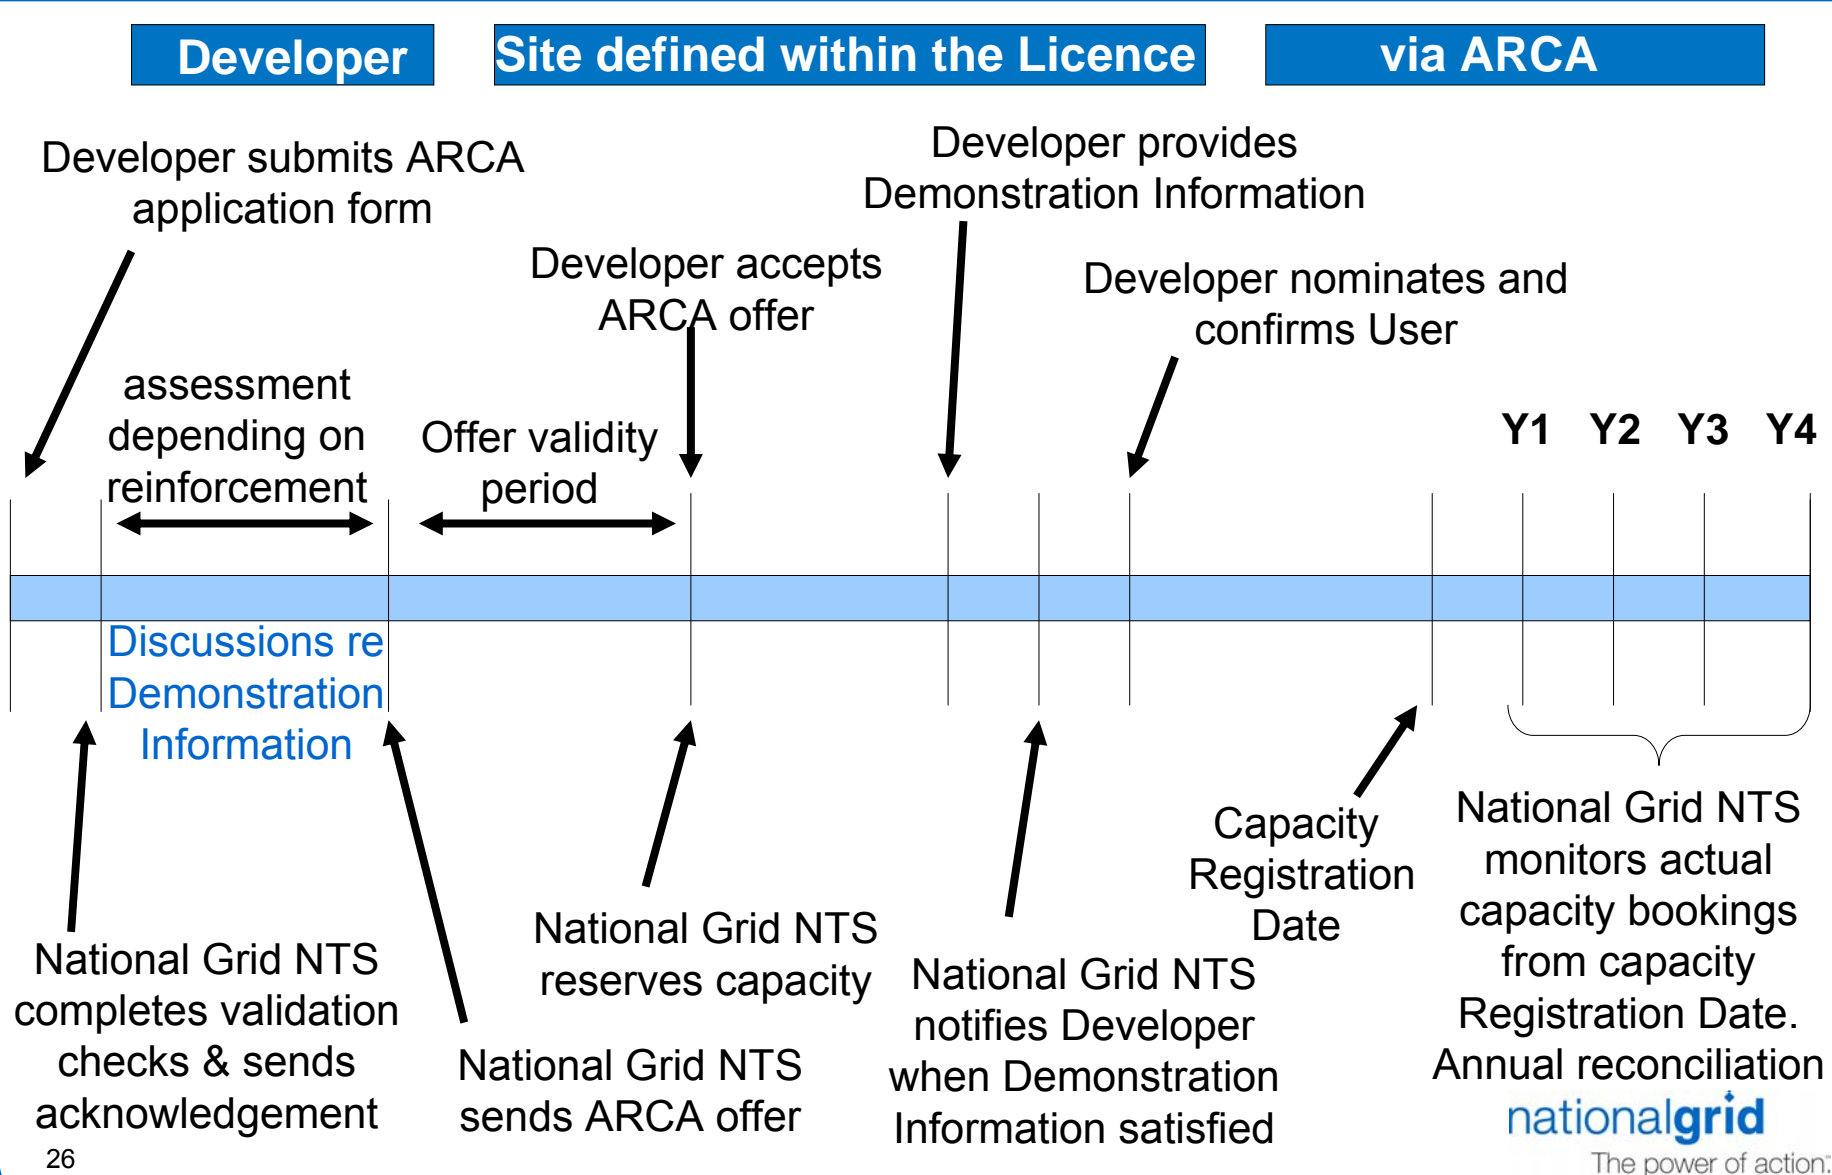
Developer

Site defined within the Licence

via ARCA

Developer submits ARCA application form

assessment depending on reinforcement

Offer validity period

Developer accepts ARCA offer

Developer provides Demonstration Information

Developer nominates and confirms User

Y1 Y2 Y3 Y4

Discussions re Demonstration Information

National Grid NTS completes validation checks & sends acknowledgement

National Grid NTS sends ARCA offer

National Grid NTS reserves capacity

National Grid NTS notifies Developer when Demonstration Information satisfied

Capacity Registration Date

National Grid NTS monitors actual capacity bookings from capacity Registration Date. Annual reconciliation

26

nationalgrid
The power of action.